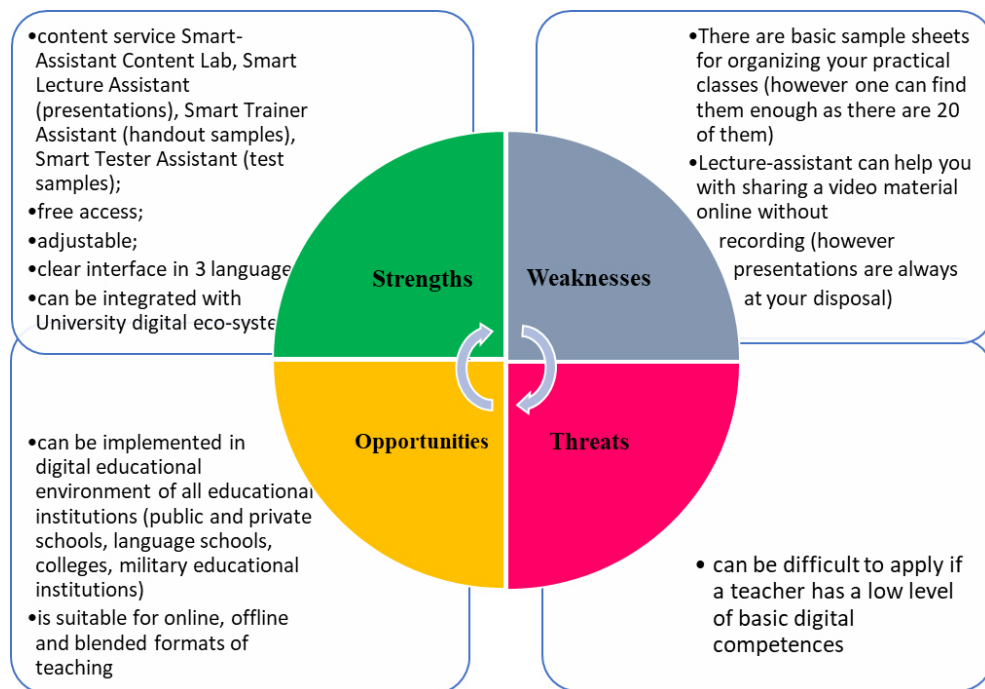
•content service Smart-Assistant Content Lab, Smart Lecture Assistant (presentations), Smart Trainer Assistant (handout samples), Smart Tester Assistant (test samples);
•free access;
•adjustable;
•clear interface in 3 language
•can be integrated with University digital eco-syste

•There are basic sample sheets for organizing your practical classes (however one can find them enough as there are 20 of them)
•Lecture-assistant can help you with sharing a video material online without recording (however presentations are always at your disposal)

Strengths

Weaknesses

Opportunities

Threats

•can be implemented in digital educational environment of all educational institutions (public and private schools, language schools, colleges, military educational institutions)
•is suitable for online, offline and blended formats of teaching

• can be difficult to apply if a teacher has a low level of basic digital competences